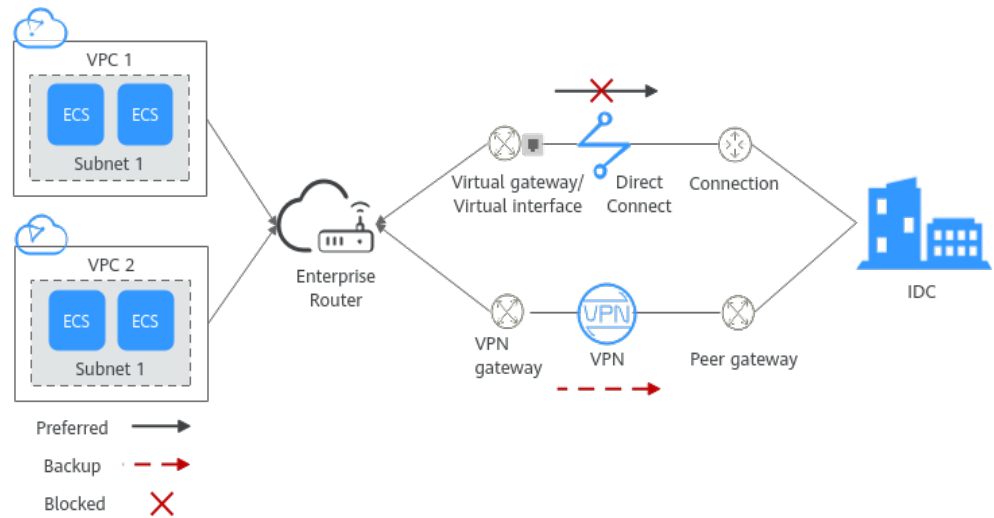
VPC 1

ECS ECS

Subnet 1

VPC 2

ECS ECS

Subnet 1

Enterprise Router

Virtual gateway/ Virtual interface

Direct Connect

Connection

IDC

VPN gateway

VPN

VPN

Peer gateway

Preferred

Backup

Blocked